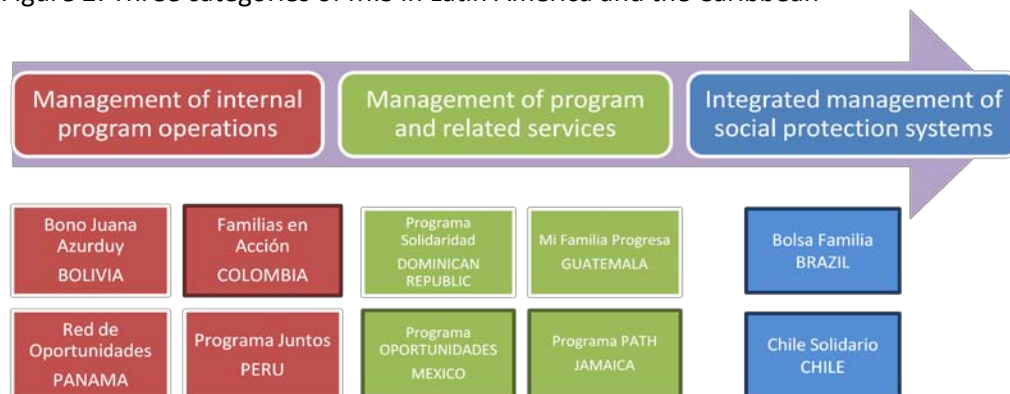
Figure 2. Three categories of MIS in Latin America and the Caribbean

Management of internal program operations

Management of program and related services

Integrated management of social protection systems

Bono Juana Azurduy
BOLIVIA

Familias en Acción
COLOMBIA

Red de Oportunidades
PANAMA

Programa Juntos
PERU

Programa Solidaridad
DOMINICAN REPUBLIC

Mi Familia Progresa
GUATEMALA

Programa OPORTUNIDADES
MEXICO

Programa PATH
JAMAICA

Bolsa Familia
BRAZIL

Chile Solidario
CHILE